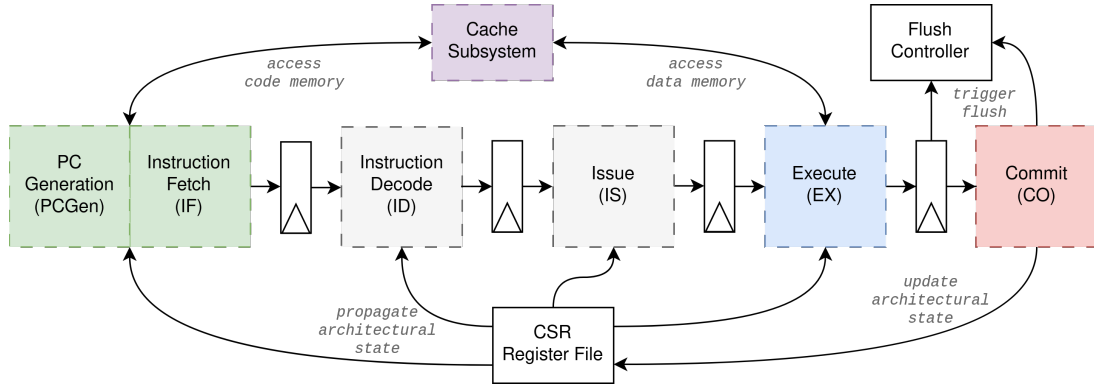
Cache Subsystem

Flush Controller

access code memory

access data memory

trigger flush

PC Generation (PCGen)

Instruction Fetch (IF)

Instruction Decode (ID)

Issue (IS)

Execute (EX)

Commit (CO)

propagate architectural state

CSR Register File

update architectural state